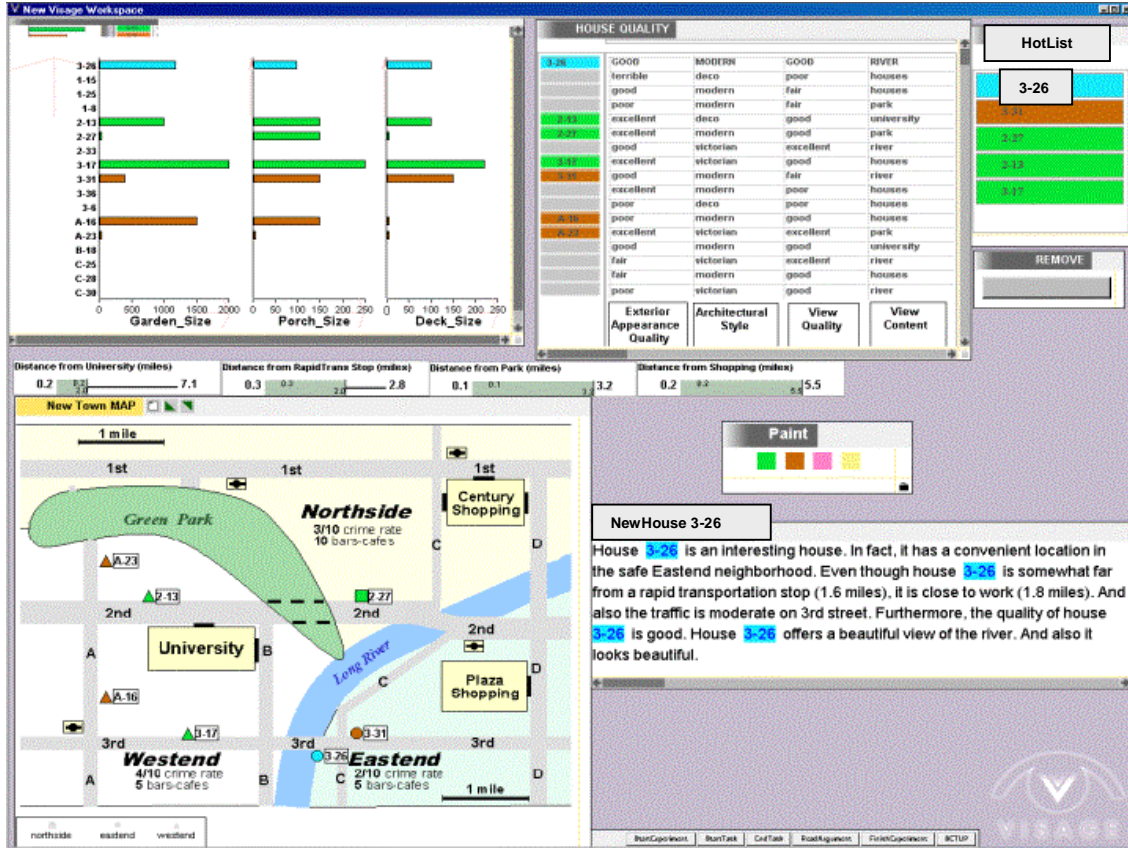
New Visage Workspace

3-26
1-15
1-25
1-8
2-13
2-27
2-33
3-17
3-31
3-36
3-6
A-16
A-23
B-18
C-25
C-28
C-30

0 500 1000 1500 2000
Garden_Size
0 50 100 150 200 250
Porch_Size
0 50 100 150 200 250
Deck_Size

HOUSE QUALITY

| | GOOD | MODERN | GOOD | RIVER |
|---|---|---|---|---|
| 3-26 | terrible | deco | poor | houses |
| | good | modern | fair | houses |
| | poor | modern | fair | park |
| 2-13 | excellent | deco | good | university |
| 2-27 | excellent | modern | good | park |
| | good | victorian | excellent | river |
| 3-17 | excellent | victorian | good | houses |
| 3-31 | good | modern | fair | river |
| | excellent | modern | poor | houses |
| | poor | deco | poor | houses |
| A-16 | poor | modern | good | houses |
| A-23 | excellent | victorian | excellent | park |
| | good | modern | good | university |
| | fair | victorian | excellent | river |
| | fair | modern | good | houses |
| | poor | victorian | good | river |
| | Exterior Appearance Quality | Architectural Style | View Quality | View Content |

HotList
3-26
3-31
2-27
2-13
3-17

REMOVE

Distance from University (miles)
0.2 7.1
Distance from RapidTrans Stop (miles)
0.3 2.8
Distance from Park (miles)
0.1 3.2
Distance from Shopping (miles)
0.2 5.5

New Town MAP

1 mile
1st 1st 1st
Northside
3/10 crime rate
10 bars-cafes
Century Shopping
Green Park
A-23
2-13
2-27
2nd 2nd 2nd
University
Long River
Plaza Shopping
A-16
3-17
3-31
3rd 3rd 3rd
3-26
Westend
4/10 crime rate
5 bars-cafes
Eastend
2/10 crime rate
5 bars-cafes
1 mile
A B C D

northside eastend westend

Paint

NewHouse 3-26

House 3-26 is an interesting house. In fact, it has a convenient location in the safe Eastend neighborhood. Even though house 3-26 is somewhat far from a rapid transportation stop (1.6 miles), it is close to work (1.8 miles). And also the traffic is moderate on 3rd street. Furthermore, the quality of house 3-26 is good. House 3-26 offers a beautiful view of the river. And also it looks beautiful.

StartExperiment StartTask EndTask ReadArgument FinishExperiment SETUP

VISAGE